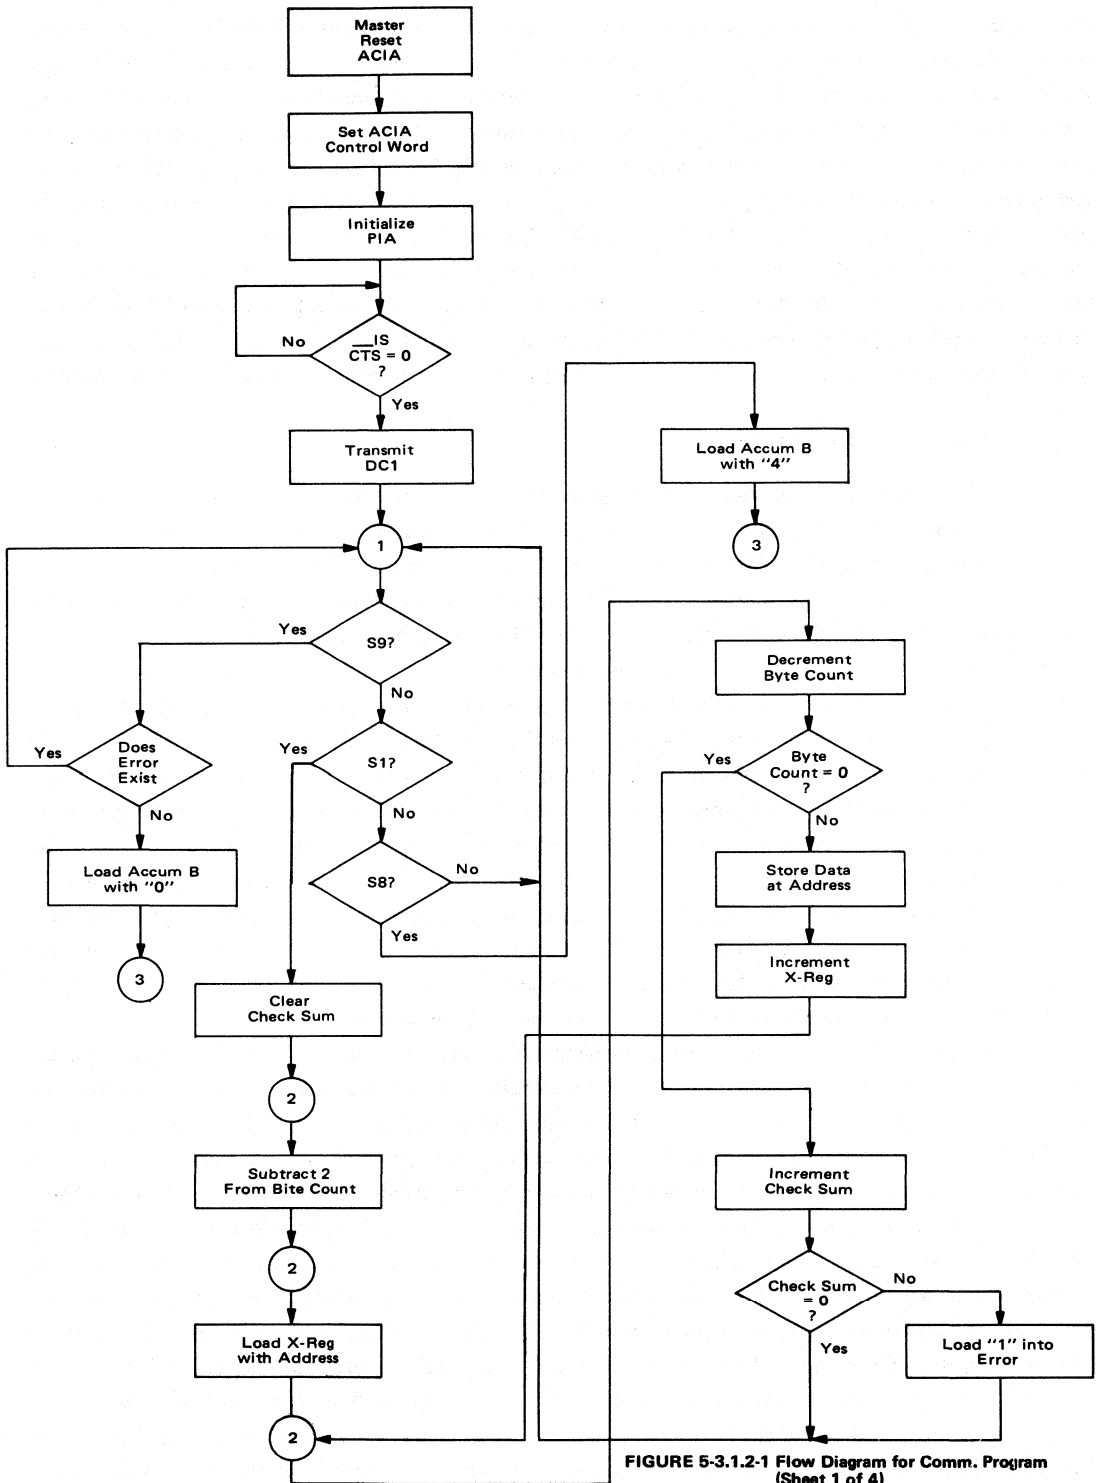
Master Reset ACIA

Set ACIA Control Word

Initialize PIA

No

IS $\overline{CTS}$ = 0 ?

Yes

Transmit DC1

1

Yes

S9?

No

Yes

Does Error Exist

No

Load Accum B with "0"

3

Yes

S1?

No

S8?

No

Yes

Clear Check Sum

2

Subtract 2 From Bite Count

2

Load X-Reg with Address

2

Load Accum B with "4"

3

Decrement Byte Count

Yes

Byte Count = 0 ?

No

Store Data at Address

Increment X-Reg

Increment Check Sum

Check Sum = 0 ?

No

Yes

Load "1" into Error

FIGURE 5-3.1.2-1 Flow Diagram for Comm. Program (Sheet 1 of 4)